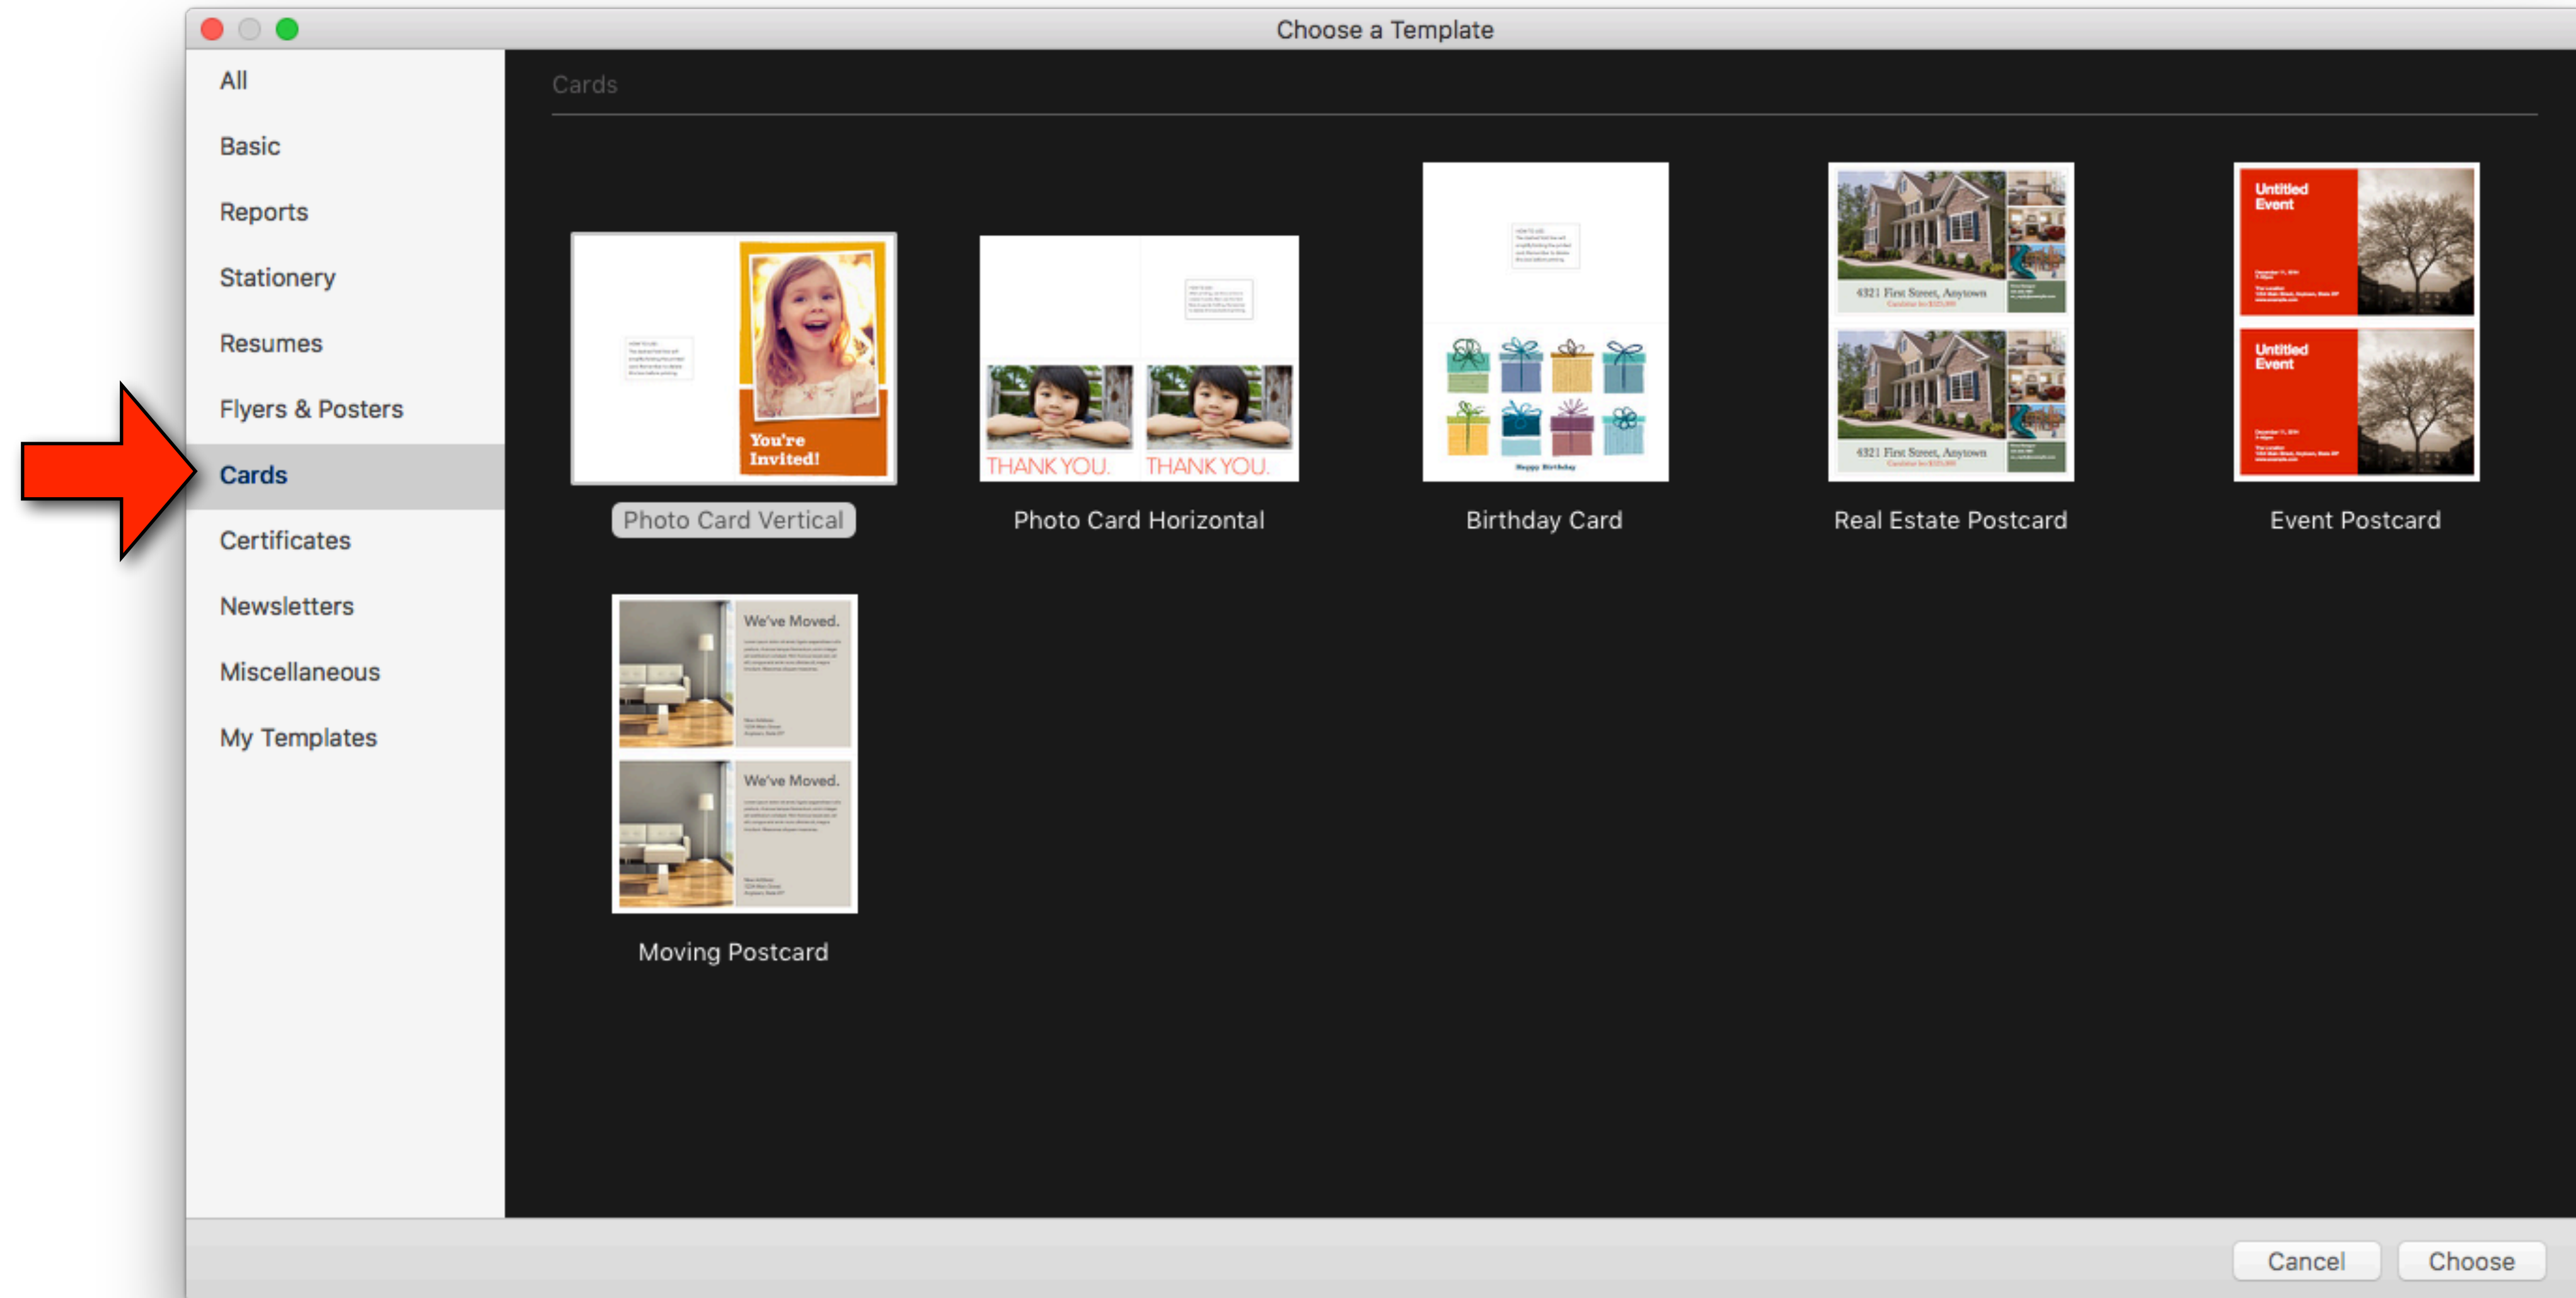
Choose a Template

All
Basic
Reports
Stationery
Resumes
Flyers & Posters
Cards
Certificates
Newsletters
Miscellaneous
My Templates

Cards

You're Invited!
Photo Card Vertical

THANK YOU. THANK YOU.
Photo Card Horizontal

Happy Birthday
Birthday Card

4321 First Street, Anytown
4321 First Street, Anytown
Real Estate Postcard

Untitled Event
Untitled Event
Event Postcard

We've Moved.
We've Moved.
Moving Postcard

Cancel
Choose